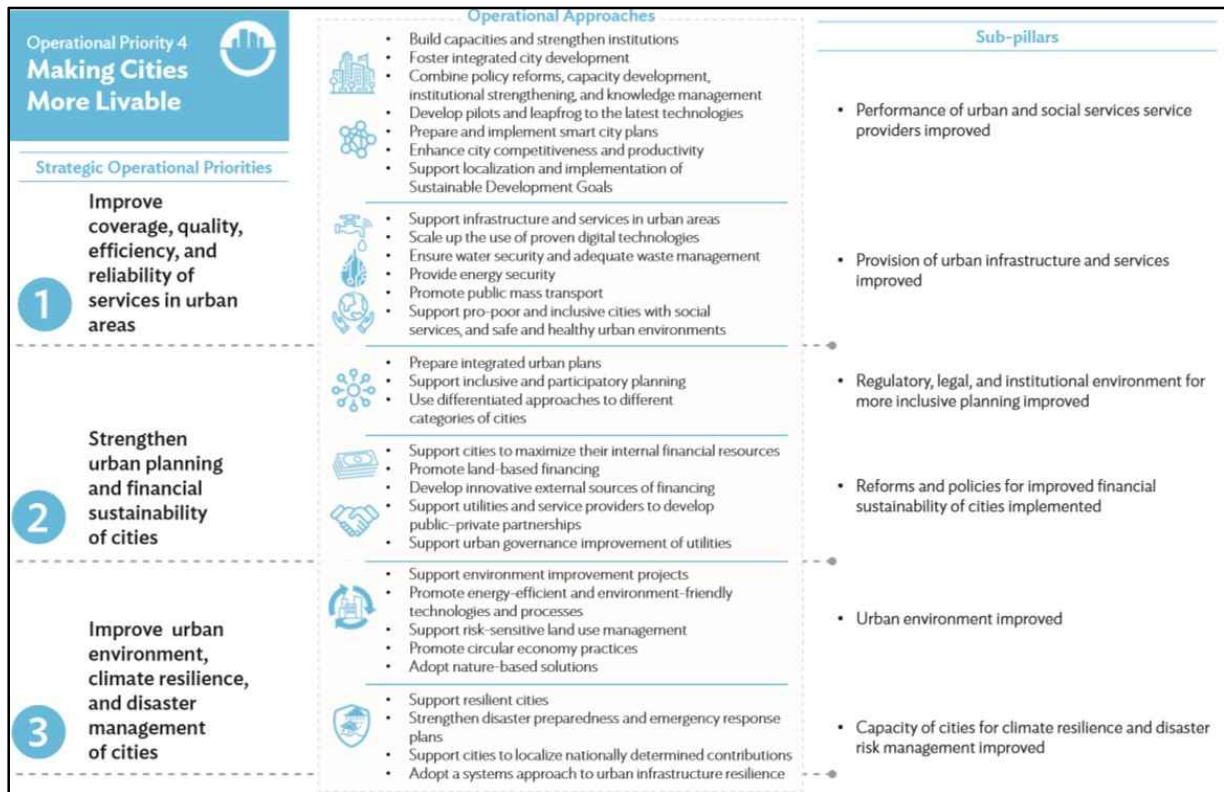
Operational Priority 4
Making Cities More Livable

Strategic Operational Priorities

1 Improve coverage, quality, efficiency, and reliability of services in urban areas

2 Strengthen urban planning and financial sustainability of cities

3 Improve urban environment, climate resilience, and disaster management of cities

Operational Approaches

• Build capacities and strengthen institutions
• Foster integrated city development
• Combine policy reforms, capacity development, institutional strengthening, and knowledge management
• Develop pilots and leapfrog to the latest technologies
• Prepare and implement smart city plans
• Enhance city competitiveness and productivity
• Support localization and implementation of Sustainable Development Goals

• Support infrastructure and services in urban areas
• Scale up the use of proven digital technologies
• Ensure water security and adequate waste management
• Provide energy security
• Promote public mass transport
• Support pro-poor and inclusive cities with social services, and safe and healthy urban environments

• Prepare integrated urban plans
• Support inclusive and participatory planning
• Use differentiated approaches to different categories of cities

• Support cities to maximize their internal financial resources
• Promote land-based financing
• Develop innovative external sources of financing
• Support utilities and service providers to develop public–private partnerships
• Support urban governance improvement of utilities

• Support environment improvement projects
• Promote energy-efficient and environment-friendly technologies and processes
• Support risk-sensitive land use management
• Promote circular economy practices
• Adopt nature-based solutions

• Support resilient cities
• Strengthen disaster preparedness and emergency response plans
• Support cities to localize nationally determined contributions
• Adopt a systems approach to urban infrastructure resilience

Sub-pillars

• Performance of urban and social services service providers improved

• Provision of urban infrastructure and services improved

• Regulatory, legal, and institutional environment for more inclusive planning improved

• Reforms and policies for improved financial sustainability of cities implemented

• Urban environment improved

• Capacity of cities for climate resilience and disaster risk management improved